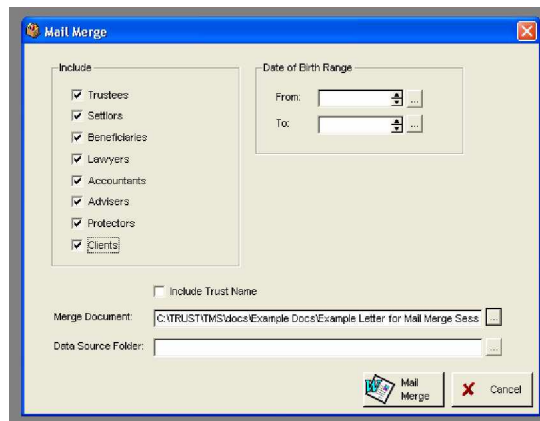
Mail Merge

Include

Trustees
Settlors
Beneficiaries
Lawyers
Accountants
Advisers
Protectors
Clients

Date of Birth Range

From:
To:

Include Trust Name

Merge Document: C:\TRUST\TMS\docs\Example Docs\Example Letter for Mail Merge Sess

Data Source Folder:

Mail Merge

Cancel